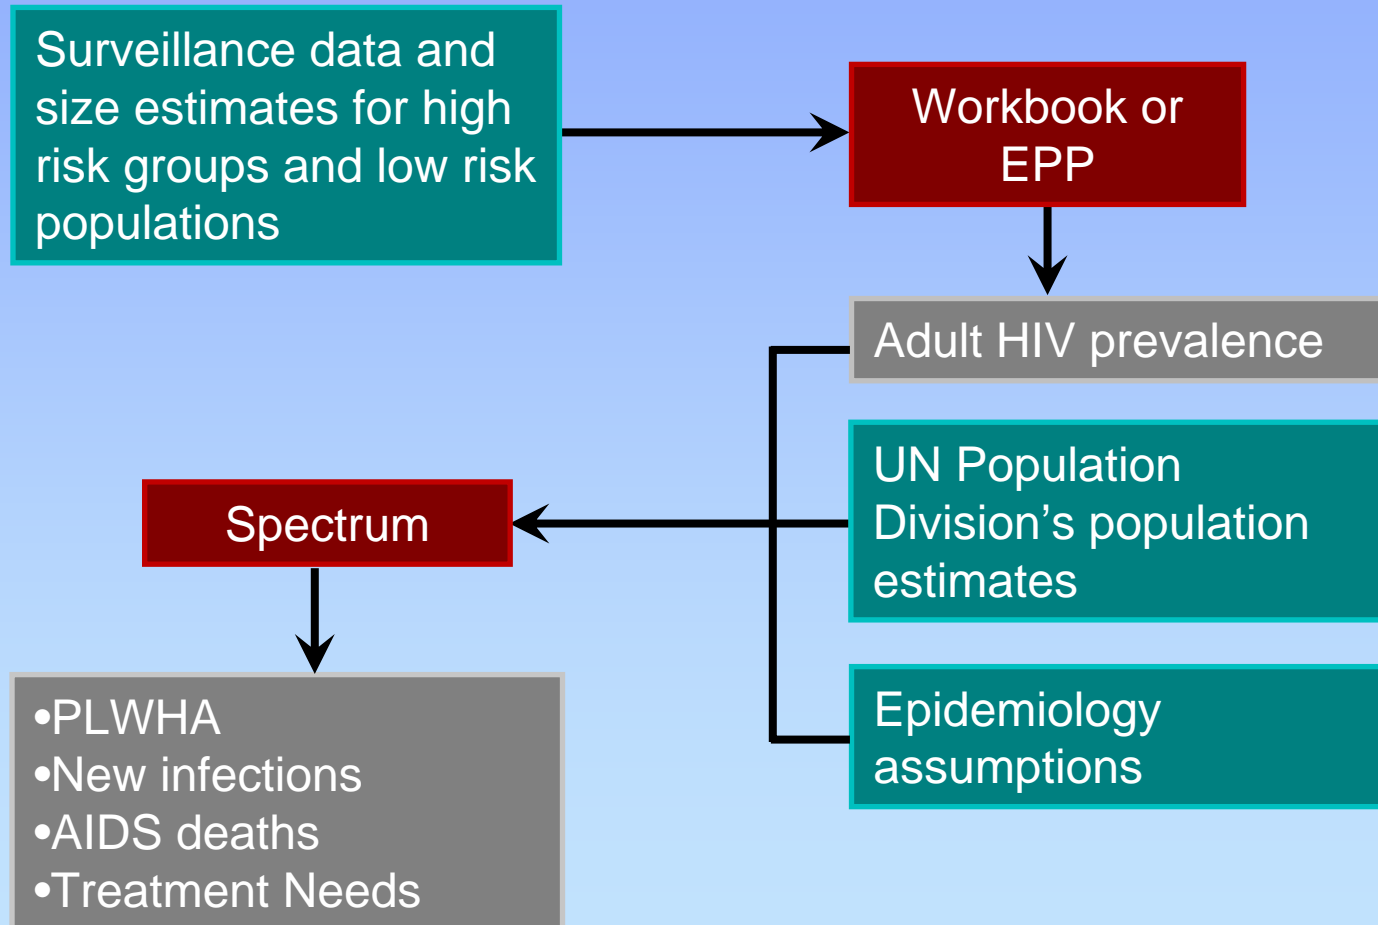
Surveillance data and size estimates for high risk groups and low risk populations

Workbook or EPP

Adult HIV prevalence

UN Population Division’s population estimates

Epidemiology assumptions

Spectrum

•PLWHA
•New infections
•AIDS deaths
•Treatment Needs